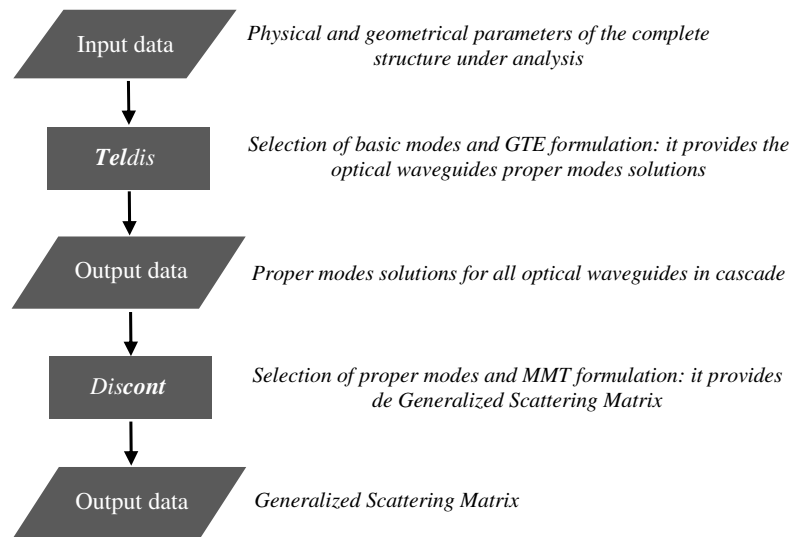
Input data

Physical and geometrical parameters of the complete structure under analysis

Teldis

Selection of basic modes and GTE formulation: it provides the optical waveguides proper modes solutions

Output data

Proper modes solutions for all optical waveguides in cascade

Discont

Selection of proper modes and MMT formulation: it provides de Generalized Scattering Matrix

Output data

Generalized Scattering Matrix